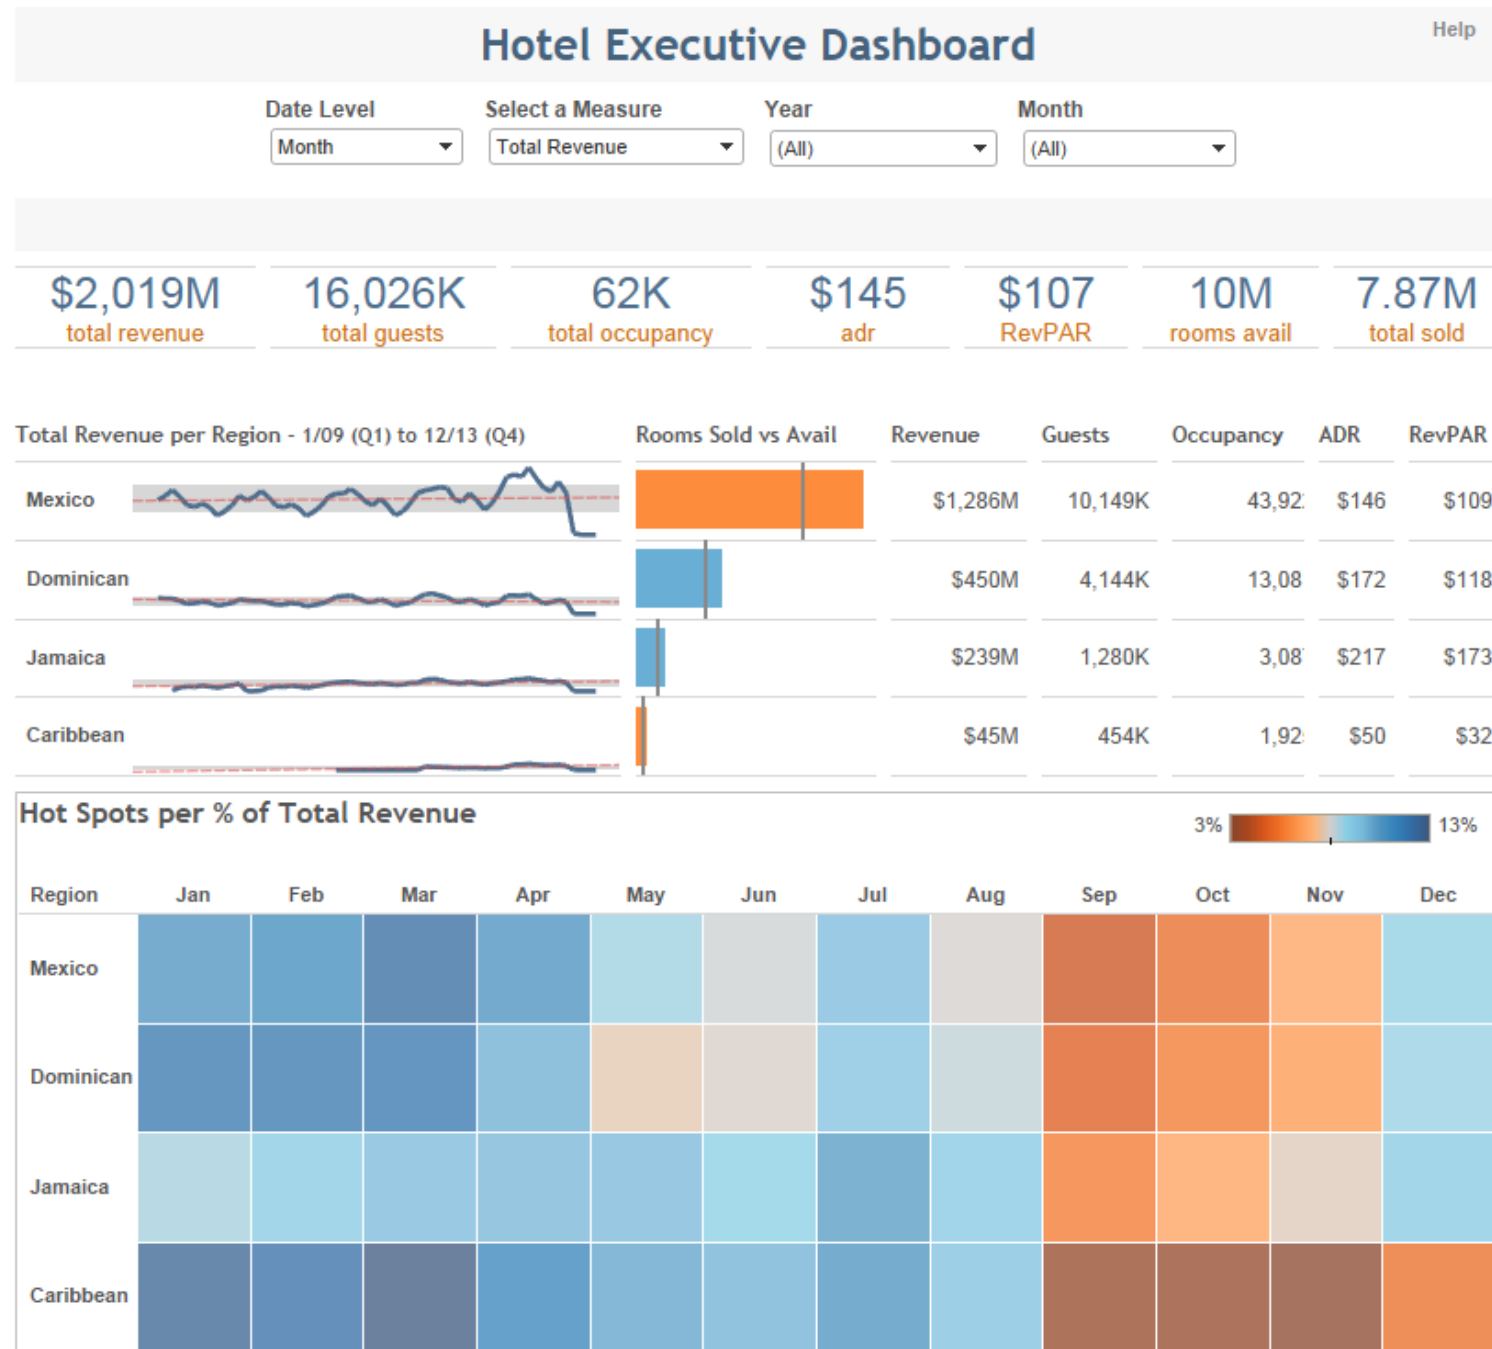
Hotel Executive Dashboard

Help

Date Level
Month

Select a Measure
Total Revenue

Year
(All)

Month
(All)

$2,019M
total revenue

16,026K
total guests

62K
total occupancy

$145
adr

$107
RevPAR

10M
rooms avail

7.87M
total sold

| Total Revenue per Region - 1/09 (Q1) to 12/13 (Q4) | Rooms Sold vs Avail | Revenue | Guests | Occupancy | ADR | RevPAR |
|---|---|---|---|---|---|---|
| Mexico | | $1,286M | 10,149K | 43,92 | $146 | $109 |
| Dominican | | $450M | 4,144K | 13,08 | $172 | $118 |
| Jamaica | | $239M | 1,280K | 3,08 | $217 | $173 |
| Caribbean | | $45M | 454K | 1,92 | $50 | $32 |

Hot Spots per % of Total Revenue

3% 13%

| Region | Jan | Feb | Mar | Apr | May | Jun | Jul | Aug | Sep | Oct | Nov | Dec |
|---|---|---|---|---|---|---|---|---|---|---|---|---|
| Mexico | | | | | | | | | | | | |
| Dominican | | | | | | | | | | | | |
| Jamaica | | | | | | | | | | | | |
| Caribbean | | | | | | | | | | | | |